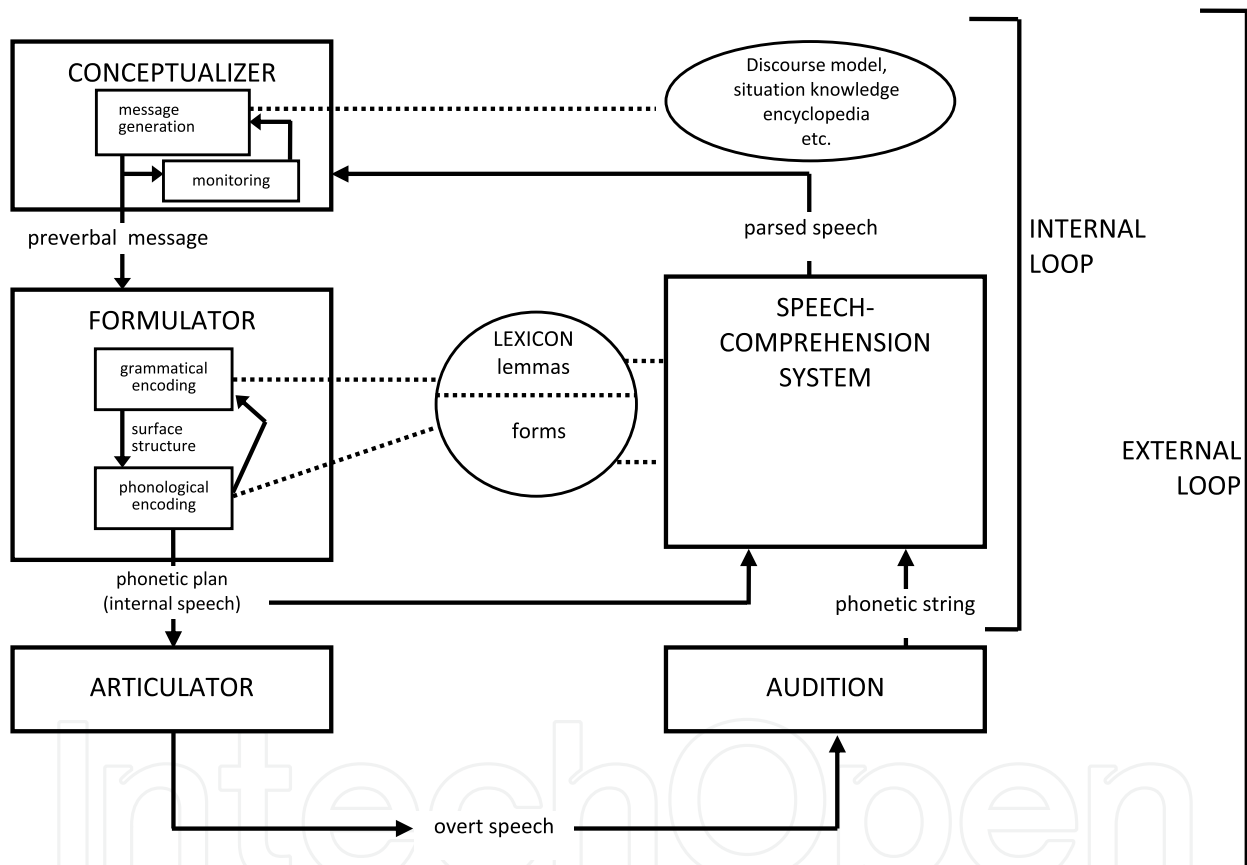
CONCEPTUALIZER

message generation

monitoring

Discourse model, situation knowledge encyclopedia etc.

preverbal message

parsed speech

INTERNAL LOOP

FORMULATOR

grammatical encoding

surface structure

phonological encoding

LEXICON lemmas

forms

SPEECH-COMPREHENSION SYSTEM

EXTERNAL LOOP

phonetic plan (internal speech)

phonetic string

ARTICULATOR

AUDITION

overt speech

IntechOpen